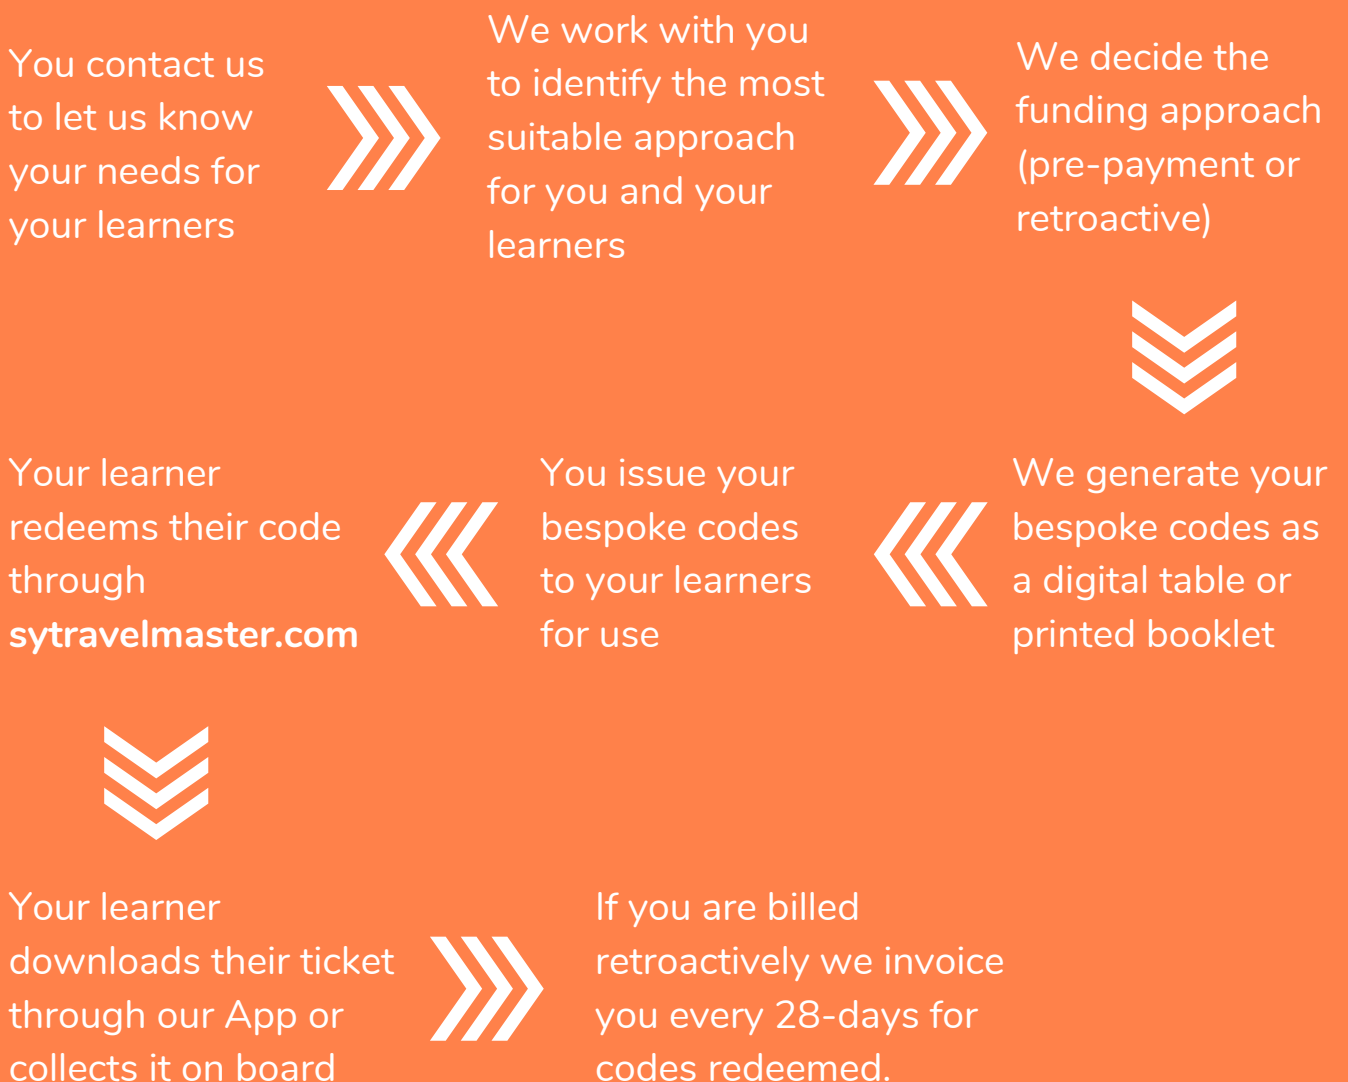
You contact us to let us know your needs for your learners

We work with you to identify the most suitable approach for you and your learners

We decide the funding approach (pre-payment or retroactive)

We generate your bespoke codes as a digital table or printed booklet

You issue your bespoke codes to your learners for use

Your learner redeems their code through **sytravelmaster.com**

Your learner downloads their ticket through our App or collects it on board

If you are billed retroactively we invoice you every 28-days for codes redeemed.